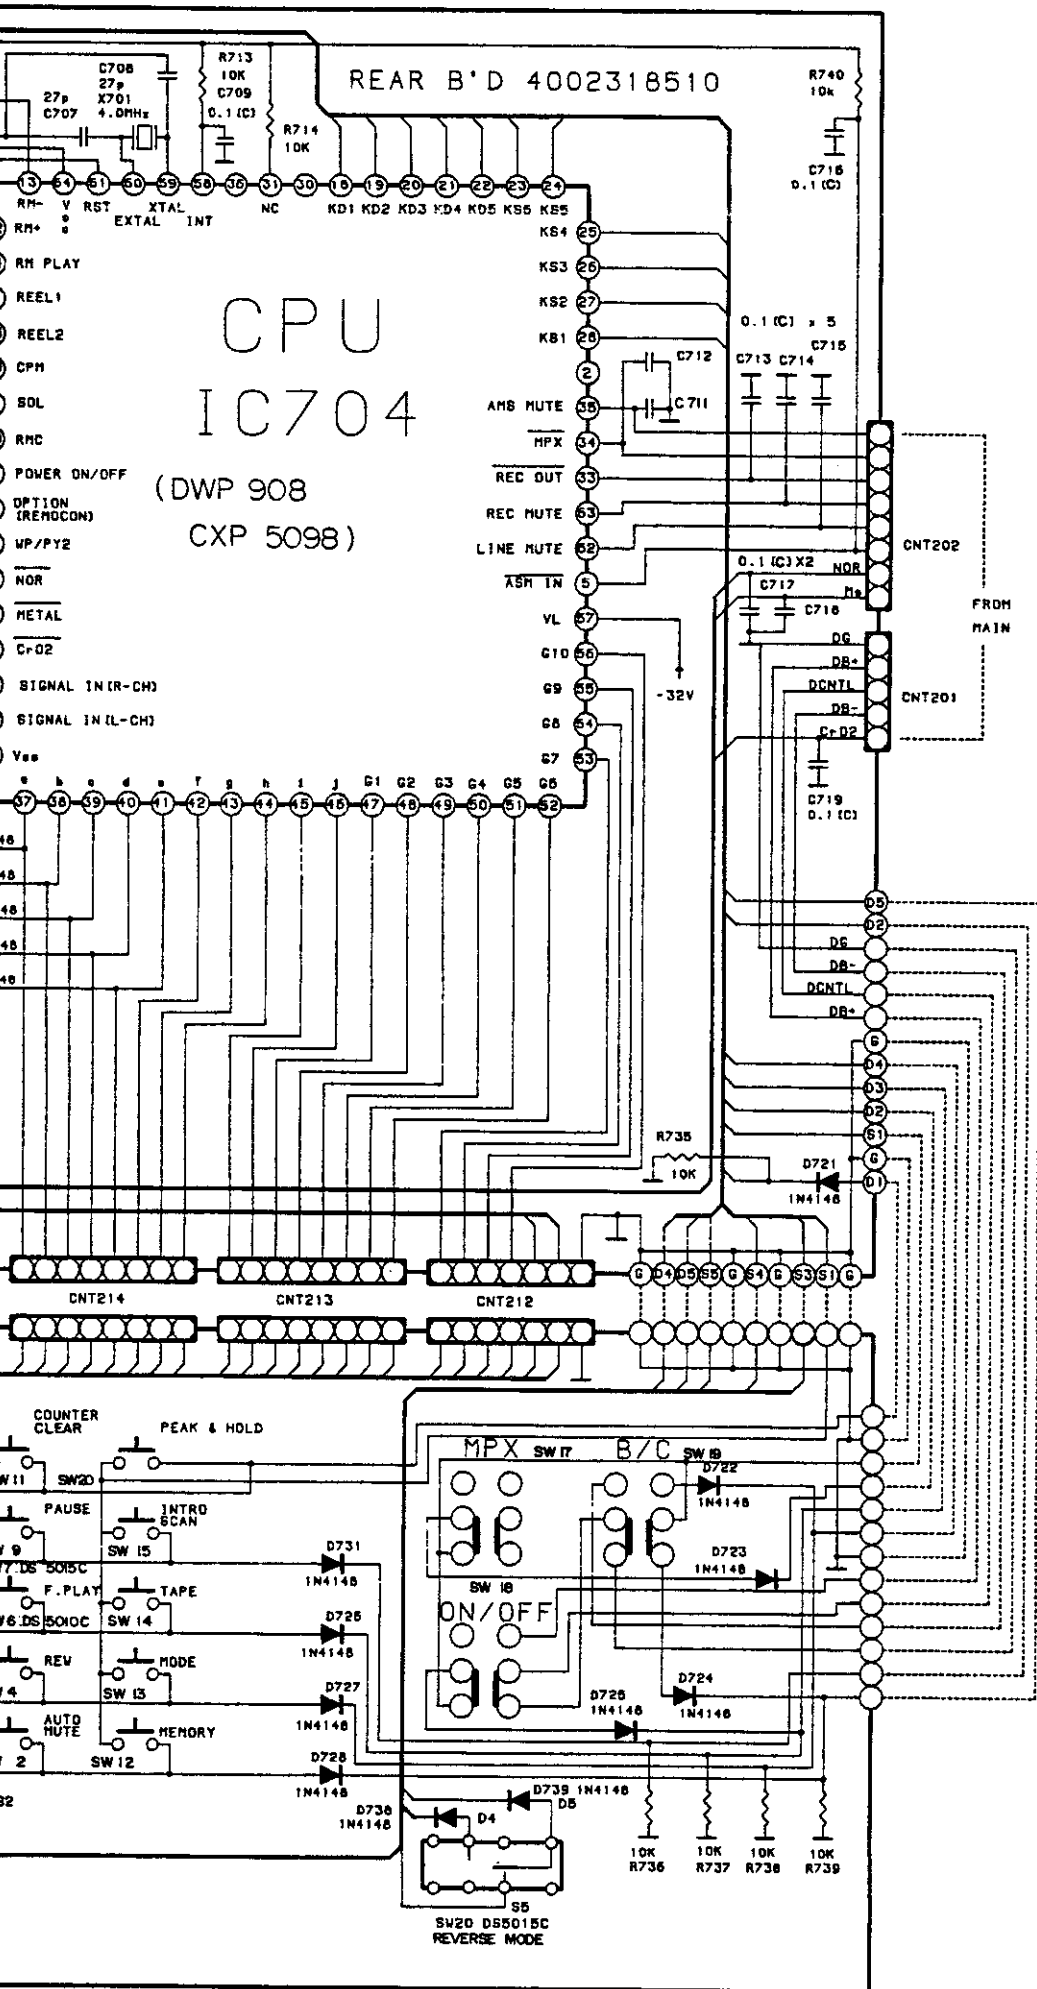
C708
27p
X701
4.0MHz
27p
C707
R713
10K
C709
0.1(C)
R714
10K
REAR B'D 4002318510
R740
10k
C716
0.1(C)

13 64 61 60 59 58 36 31 30 18 19 20 21 22 23 24
RM- V RST XTAL NC KD1 KD2 KD3 KD4 KD5 KS6 KS5
EXTAL INT

RM+
RM PLAY
REEL1
REEL2
CPM
SOL
RMC
POWER ON/OFF
OPTION (REMOCON)
WP/PY2
$\overline{NOR}$
$\overline{METAL}$
$\overline{CrO2}$
SIGNAL IN(R-CH)
SIGNAL IN(L-CH)
Vss

CPU
IC704
(DWP 908
CXP 5098)

KS4 25
KS3 26
KS2 27
KS1 28
2
AMS MUTE 35
$\overline{MPX}$ 34
$\overline{REC\ OUT}$ 33
REC MUTE 63
LINE MUTE 62
$\overline{ASM\ IN}$ 5
VL 57
G10 56
G9 55
G8 54
G7 53

C712
C711
0.1(C) x 5
C713 C714 C715
NOR
Me
CNT202
0.1(C)X2
C717
C718
FROM
MAIN
-32V
DG
DB+
DCNTL
DB-
CrO2
CNT201
C719
0.1(C)

e b c d a f g h i j G1 G2 G3 G4 G5 G6
37 38 39 40 41 42 43 44 45 46 47 48 49 50 51 52

48
48
48
48
48

D5
D2
DG
DB-
DCNTL
DB+
G
D4
D3
D2
G1
G
D1
R735
10K
D721
1N4148

CNT214
CNT213
CNT212
G D4 D5 S5 G S4 G S3 S1 G

COUNTER CLEAR
PEAK & HOLD
W11 SW20
PAUSE
INTRO SCAN
W 9
SW 15
7 DS 5015C
F.PLAY
TAPE
6 DS 5010C
SW 14
REV
MODE
4
SW 13
AUTO MUTE
MEMORY
2
SW 12
32

D731
1N4148
D726
1N4148
D727
1N4148
D728
1N4148
D738
1N4148
D4
D739 1N4148
D5
S5
SW20 DS5015C
REVERSE MODE

MPX SW17
B/C SW19
D722
1N4148
SW 18
ON/OFF
D723
1N4148
D724
1N4148
D725
1N4148
10K R736
10K R737
10K R738
10K R739